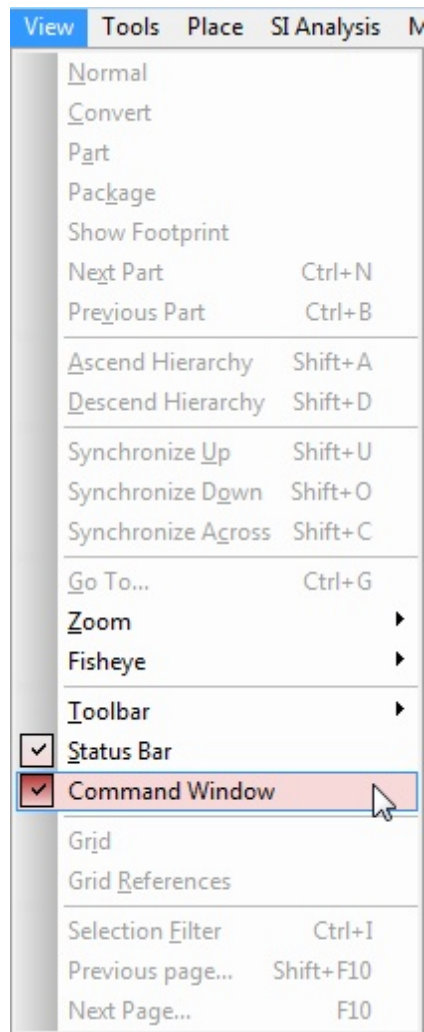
View Tools Place SI Analysis M

Normal
Convert
Part
Package
Show Footprint
Next Part Ctrl+N
Previous Part Ctrl+B
Ascend Hierarchy Shift+A
Descend Hierarchy Shift+D
Synchronize Up Shift+U
Synchronize Down Shift+O
Synchronize Across Shift+C
Go To... Ctrl+G
Zoom
Fisheye
Toolbar
Status Bar
Command Window
Grid
Grid References
Selection Filter Ctrl+I
Previous page... Shift+F10
Next Page... F10